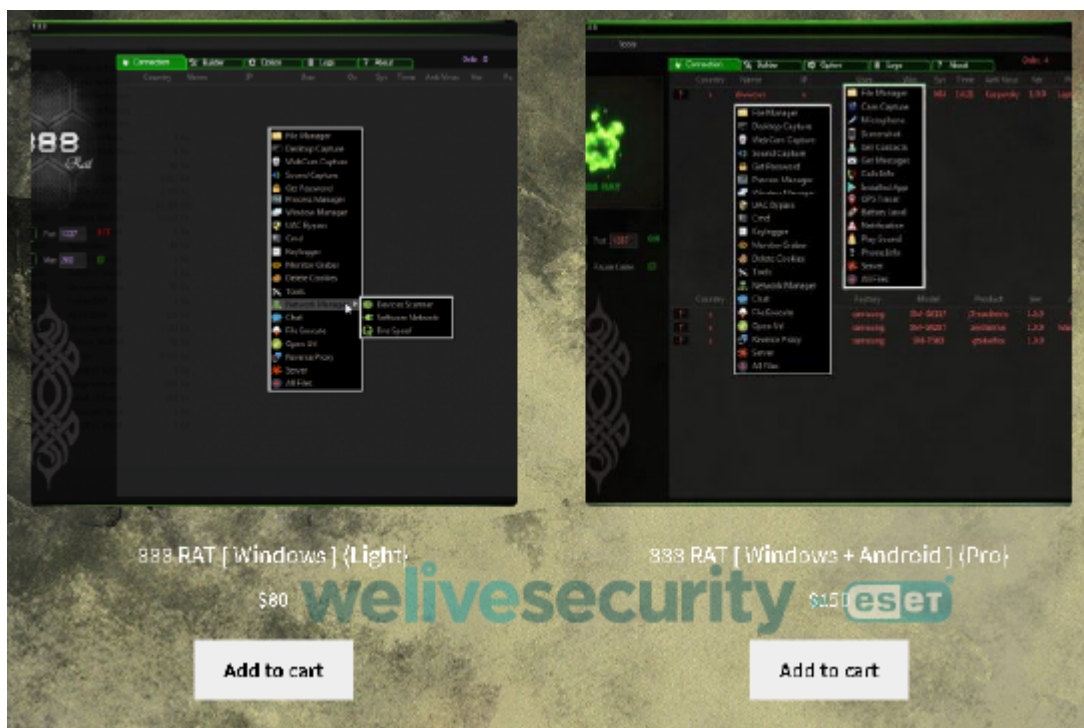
Connection | Builder | Colors | Logs | About

888
Rat

File Manager
Desktop Capture
WebCam Capture
Sound Capture
Get Password
Process Manager
Window Manager
UAC Bypass
Cmd
Keylogger
Monitor Grabber
Delete Cookies
Tools
Network Manager
Chat
File Execute
Open Url
Reverse Proxy
Server
All Files

Devices Scanner
Software Network
Dns Spoof

Port 1337
Max 360

Icons

Connection | Builder | Option | Logs | About

888 RAT

File Manager
Desktop Capture
WebCam Capture
Sound Capture
Get Password
Process Manager
Window Manager
UAC Bypass
Cmd
Keylogger
Monitor Grabber
Delete Cookies
Tools
Network Manager
Chat
File Execute
Open Url
Reverse Proxy
Server
All Files

File Manager
Cam Capture
Microphone
Screenshot
Get Contacts
Get Messages
Calls Info
Installed App
GPS Tracker
Battery Level
Notification
Play Sound
Phone Info
Server
All Files

Port 1337

Country Name IP Factory Model Product Ver

samsung
samsung
samsung

888 RAT [ Windows ] (Light)

$80

Add to cart

888 RAT [ Windows + Android ] (Pro)

$150

Add to cart

welivesecurity ESET